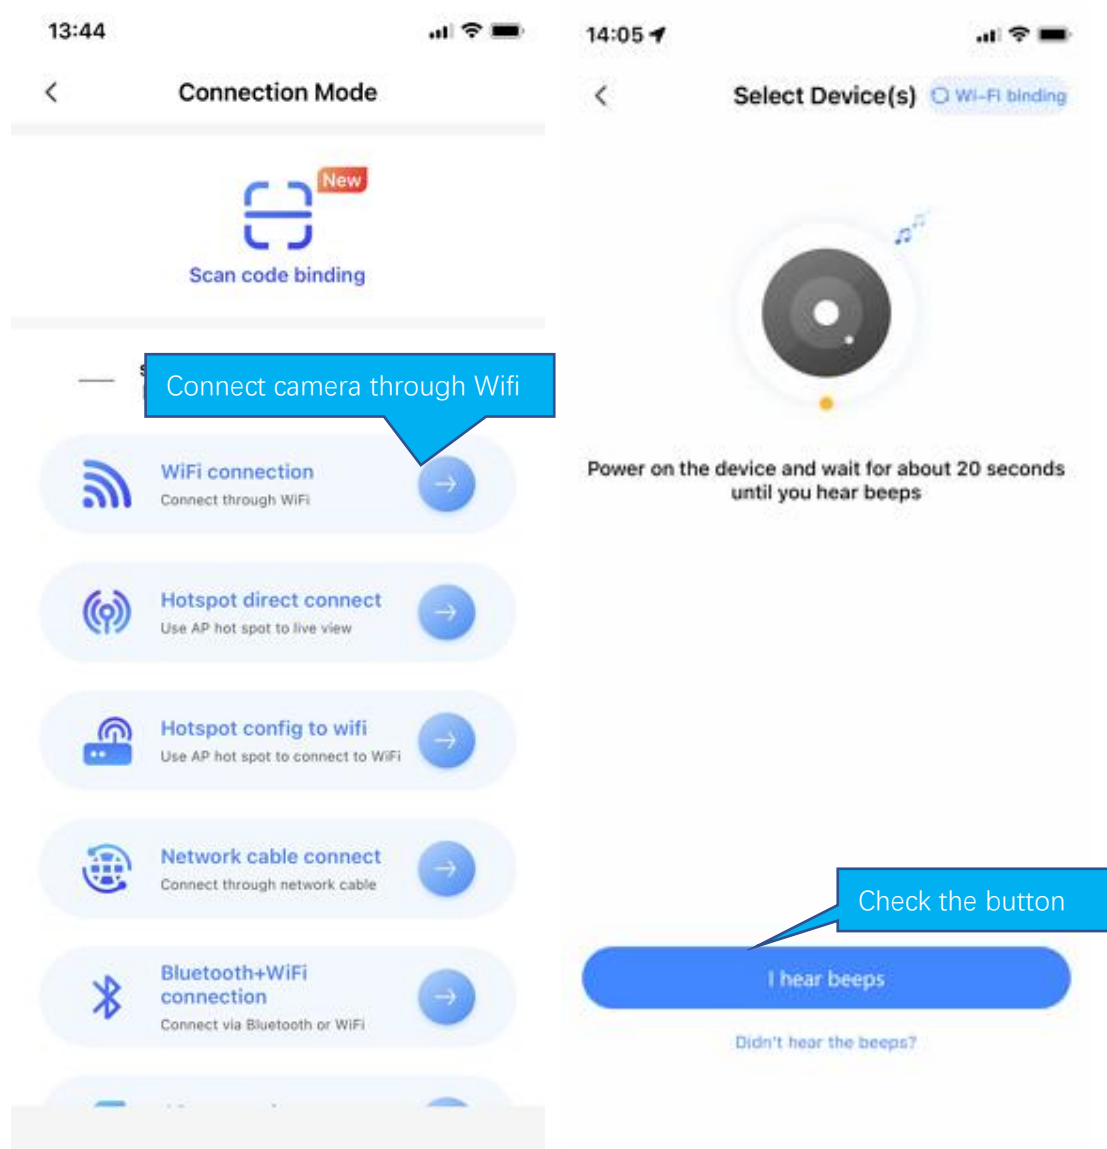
13:44

Connection Mode

New

Scan code binding

Connect camera through Wifi

WiFi connection
Connect through WiFi

Hotspot direct connect
Use AP hot spot to live view

Hotspot config to wifi
Use AP hot spot to connect to WiFi

Network cable connect
Connect through network cable

Bluetooth+WiFi connection
Connect via Bluetooth or WiFi

14:05

Select Device(s) Wi-Fi binding

Power on the device and wait for about 20 seconds until you hear beeps

Check the button

I hear beeps

Didn't hear the beeps?